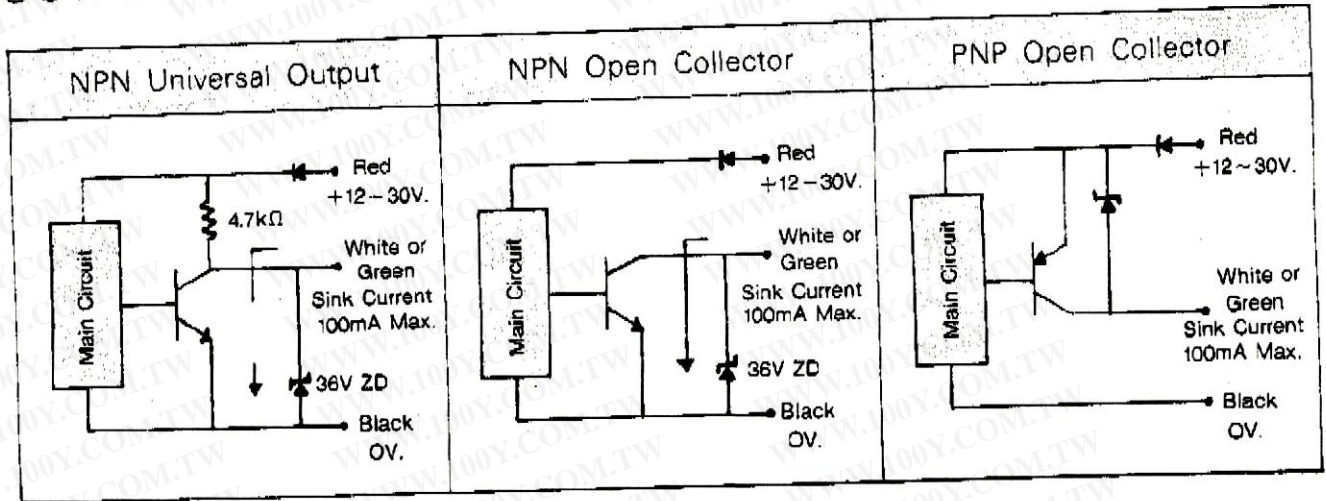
| NPN Universal Output | NPN Open Collector | PNP Open Collector |
|---|---|---|
| Main Circuit<br>Red<br>+12−30V.<br>4.7kΩ<br>White or Green<br>Sink Current 100mA Max.<br>36V ZD<br>Black<br>OV. | Main Circuit<br>Red<br>+12−30V.<br>White or Green<br>Sink Current 100mA Max.<br>36V ZD<br>Black<br>OV. | Main Circuit<br>Red<br>+12∼30V.<br>White or Green<br>Sink Current 100mA Max.<br>Black<br>OV. |

WWW.100Y.COM.TW